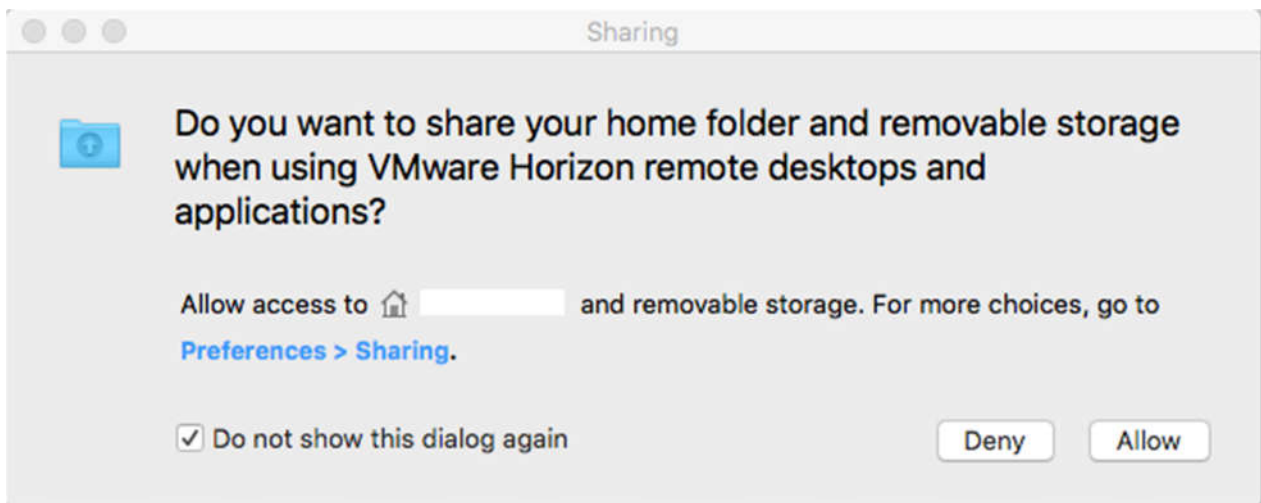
Sharing

Do you want to share your home folder and removable storage when using VMware Horizon remote desktops and applications?

Allow access to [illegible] and removable storage. For more choices, go to Preferences > Sharing.

✓ Do not show this dialog again

Deny

Allow